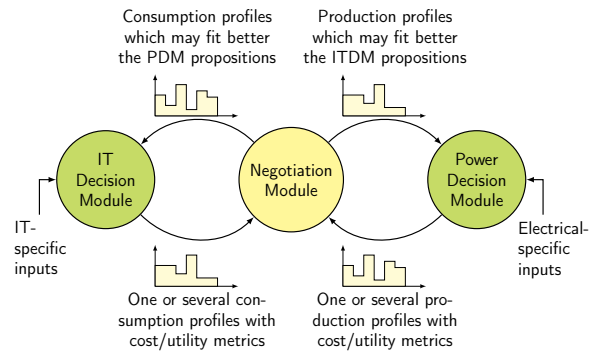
Consumption profiles which may fit better the PDM propositions

Production profiles which may fit better the ITDM propositions

IT Decision Module

Negotiation Module

Power Decision Module

IT-specific inputs

Electrical-specific inputs

One or several consumption profiles with cost/utility metrics

One or several production profiles with cost/utility metrics